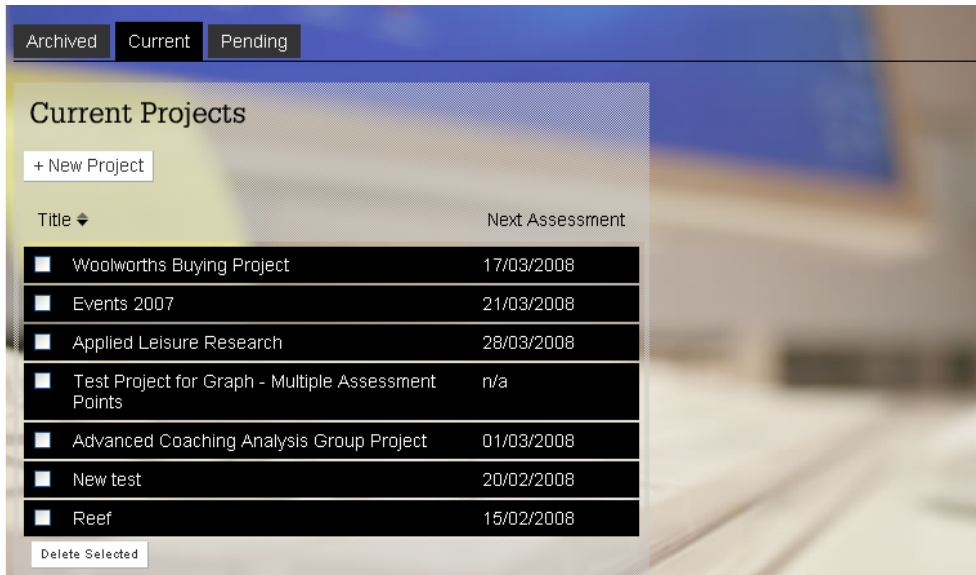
Archived Current Pending

Current Projects

+ New Project

| Title ⬍ | Next Assessment |
|---|---|
| Woolworths Buying Project | 17/03/2008 |
| Events 2007 | 21/03/2008 |
| Applied Leisure Research | 28/03/2008 |
| Test Project for Graph - Multiple Assessment Points | n/a |
| Advanced Coaching Analysis Group Project | 01/03/2008 |
| New test | 20/02/2008 |
| Reef | 15/02/2008 |

Delete Selected